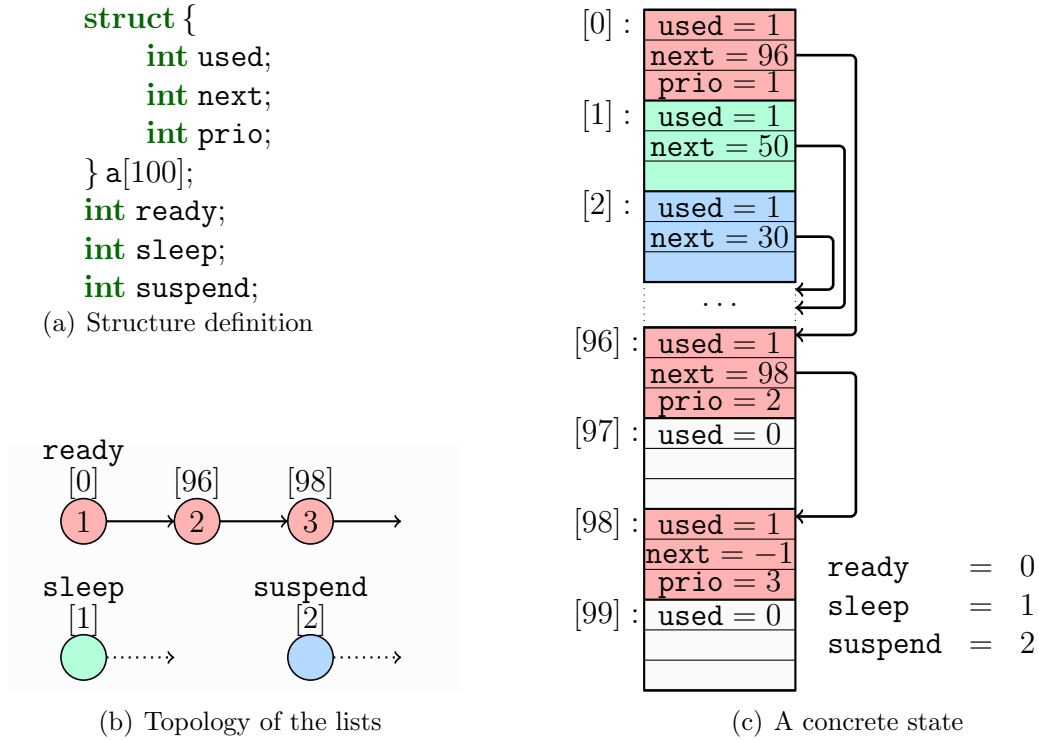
struct {
int used;
int next;
int prio;
} a[100];
int ready;
int sleep;
int suspend;

(a) Structure definition

ready
[0]
1
[96]
2
[98]
3

sleep
[1]

suspend
[2]

(b) Topology of the lists

[0] : used = 1
next = 96
prio = 1
[1] : used = 1
next = 50
[2] : used = 1
next = 30
. . .
[96] : used = 1
next = 98
prio = 2
[97] : used = 0
[98] : used = 1
next = −1
prio = 3
[99] : used = 0

| ready | = | 0 |
|---|---|---|
| sleep | = | 1 |
| suspend | = | 2 |

(c) A concrete state